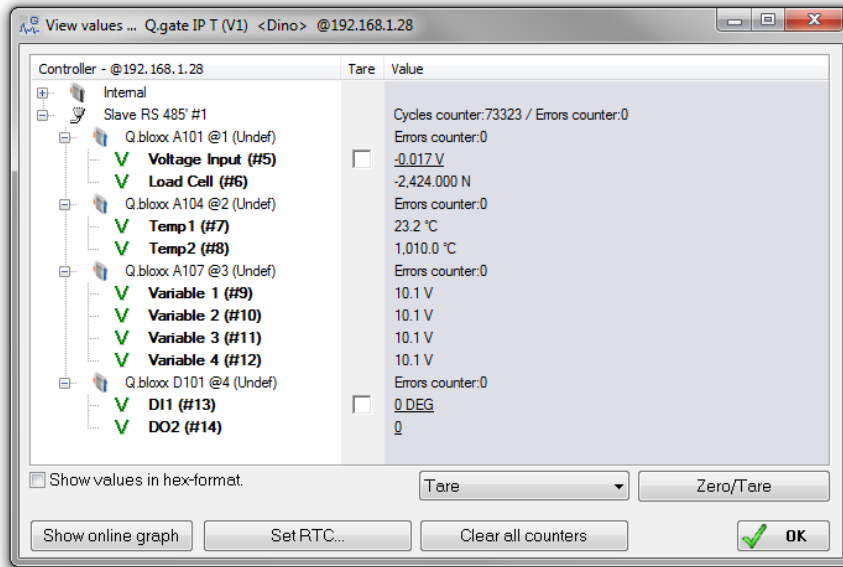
View values ... Q.gate IP T (V1) <Dino> @192.168.1.28

| Controller - @192.168.1.28 | Tare | Value |
|---|---|---|
| Internal | | |
| Slave RS 485' #1 | | Cycles counter:73323 / Errors counter:0 |
| Q.bloxx A101 @1 (Undef) | | Errors counter:0 |
| V Voltage Input (#5) | ☐ | -0.017 V |
| V Load Cell (#6) | | -2,424.000 N |
| Q.bloxx A104 @2 (Undef) | | Errors counter:0 |
| V Temp1 (#7) | | 23.2 °C |
| V Temp2 (#8) | | 1,010.0 °C |
| Q.bloxx A107 @3 (Undef) | | Errors counter:0 |
| V Variable 1 (#9) | | 10.1 V |
| V Variable 2 (#10) | | 10.1 V |
| V Variable 3 (#11) | | 10.1 V |
| V Variable 4 (#12) | | 10.1 V |
| Q.bloxx D101 @4 (Undef) | | Errors counter:0 |
| V DI1 (#13) | ☐ | 0 DEG |
| V DO2 (#14) | | 0 |

Show values in hex-format.

Tare

Zero/Tare

Show online graph

Set RTC...

Clear all counters

OK